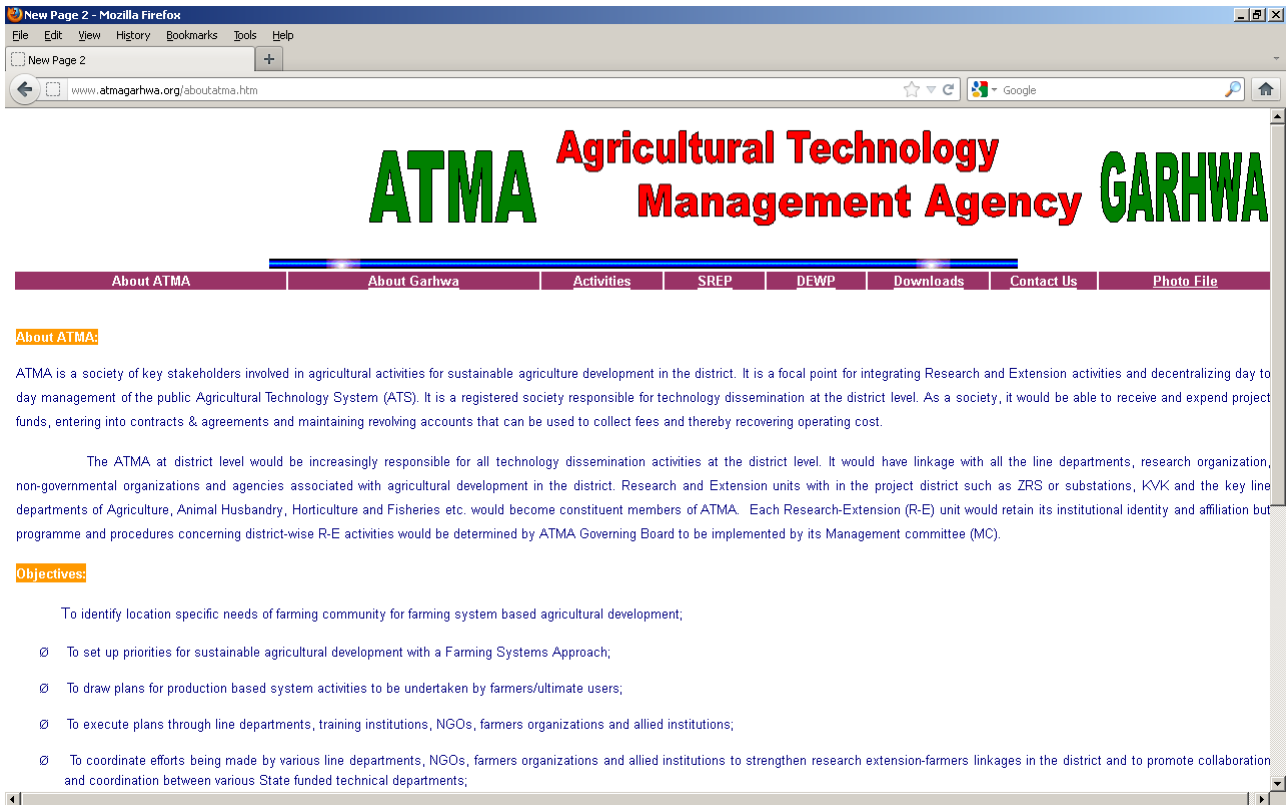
New Page 2 - Mozilla Firefox

File Edit View History Bookmarks Tools Help

New Page 2

www.atmagarhwa.org/aboutatma.htm

Google

ATMA Agricultural Technology Management Agency GARHWA

About ATMA | About Garhwa | Activities | SREP | DEWP | Downloads | Contact Us | Photo File

About ATMA:

ATMA is a society of key stakeholders involved in agricultural activities for sustainable agriculture development in the district. It is a focal point for integrating Research and Extension activities and decentralizing day to day management of the public Agricultural Technology System (ATS). It is a registered society responsible for technology dissemination at the district level. As a society, it would be able to receive and expend project funds, entering into contracts & agreements and maintaining revolving accounts that can be used to collect fees and thereby recovering operating cost.

The ATMA at district level would be increasingly responsible for all technology dissemination activities at the district level. It would have linkage with all the line departments, research organization, non-governmental organizations and agencies associated with agricultural development in the district. Research and Extension units with in the project district such as ZRS or substations, KVK and the key line departments of Agriculture, Animal Husbandry, Horticulture and Fisheries etc. would become constituent members of ATMA. Each Research-Extension (R-E) unit would retain its institutional identity and affiliation but programme and procedures concerning district-wise R-E activities would be determined by ATMA Governing Board to be implemented by its Management committee (MC).

Objectives:

To identify location specific needs of farming community for farming system based agricultural development;

Ø To set up priorities for sustainable agricultural development with a Farming Systems Approach;

Ø To draw plans for production based system activities to be undertaken by farmers/ultimate users;

Ø To execute plans through line departments, training institutions, NGOs, farmers organizations and allied institutions;

Ø To coordinate efforts being made by various line departments, NGOs, farmers organizations and allied institutions to strengthen research extension-farmers linkages in the district and to promote collaboration and coordination between various State funded technical departments;